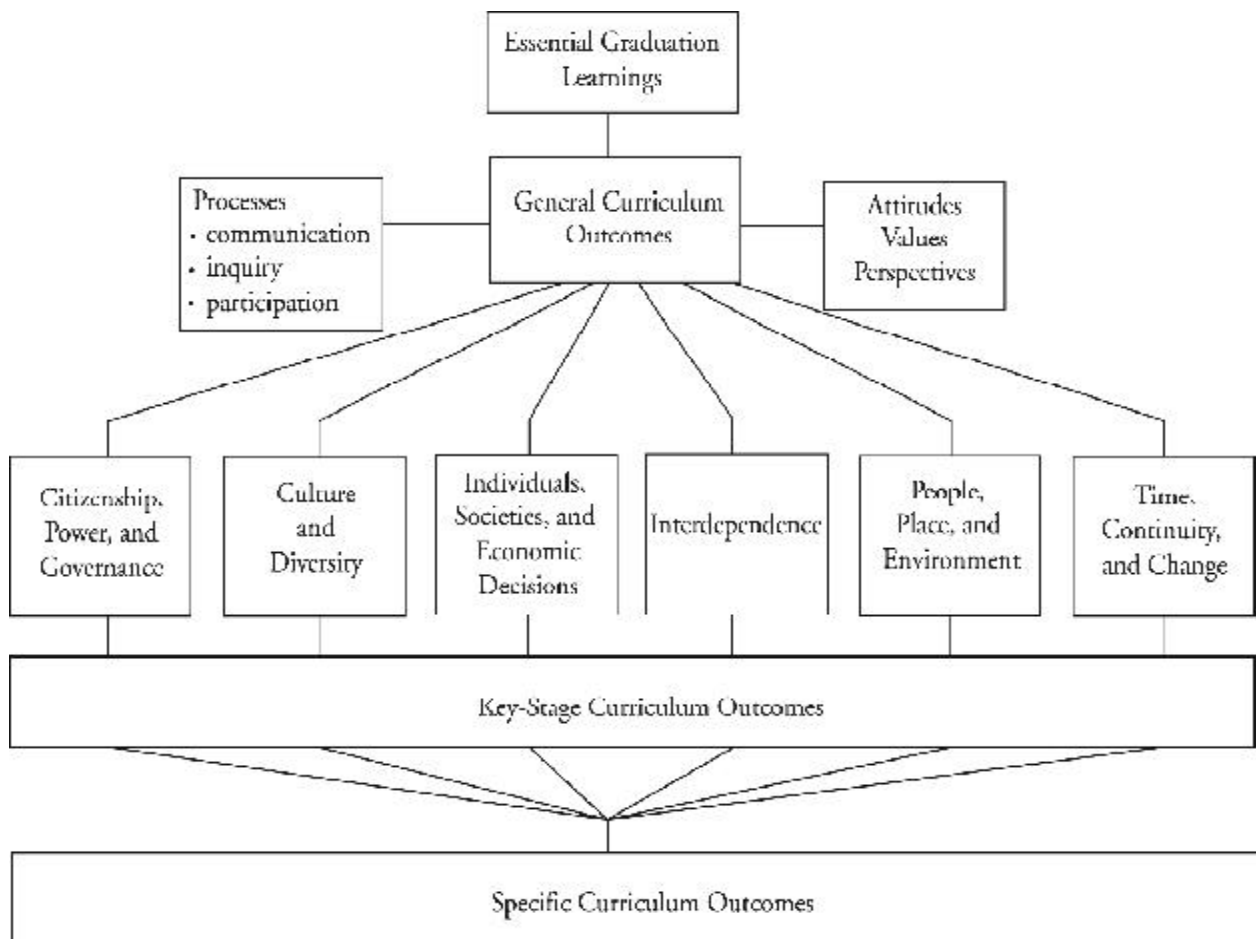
Essential Graduation Learnings

Processes
· communication
· inquiry
· participation

General Curriculum Outcomes

Attitudes
Values
Perspectives

Citizenship, Power, and Governance

Culture and Diversity

Individuals, Societies, and Economic Decisions

Interdependence

People, Place, and Environment

Time, Continuity, and Change

Key-Stage Curriculum Outcomes

Specific Curriculum Outcomes